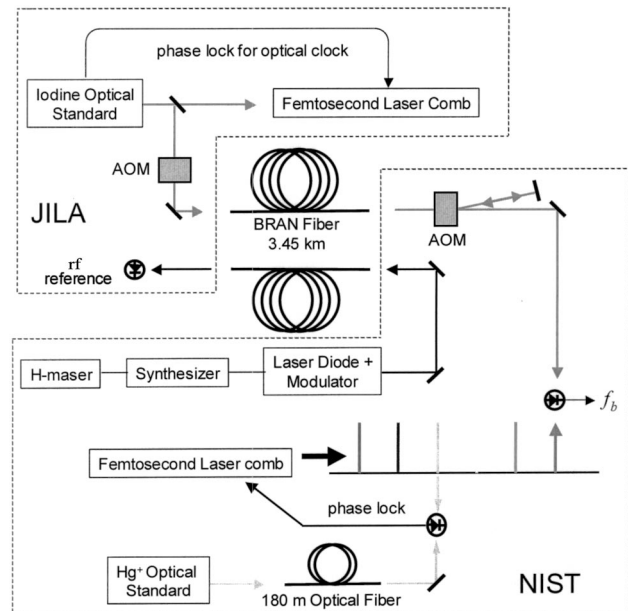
phase lock for optical clock

Iodine Optical Standard

Femtosecond Laser Comb

AOM

JILA

BRAN Fiber 3.45 km

AOM

rf reference

H-maser

Synthesizer

Laser Diode + Modulator

$f_b$

Femtosecond Laser comb

phase lock

Hg$^+$ Optical Standard

180 m Optical Fiber

NIST